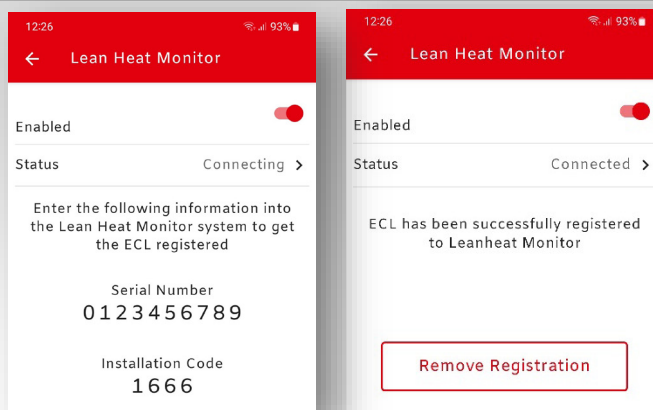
12:26 93%

Lean Heat Monitor

Enabled

Status Connecting

Enter the following information into the Lean Heat Monitor system to get the ECL registered

Serial Number
0123456789

Installation Code
1666

12:26 93%

Lean Heat Monitor

Enabled

Status Connected

ECL has been successfully registered to Leanheat Monitor

Remove Registration